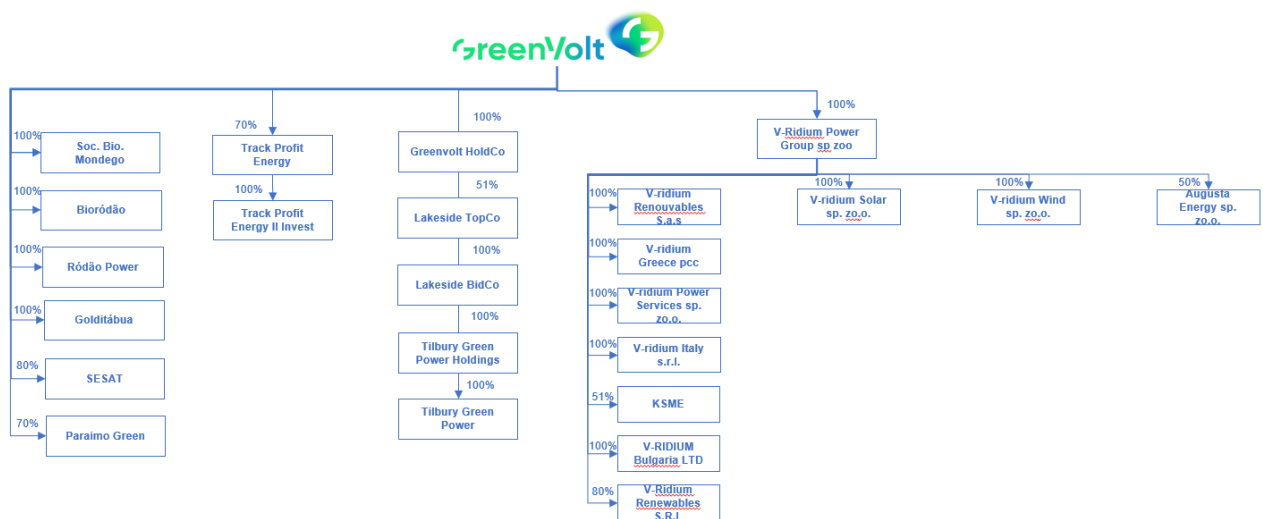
GreenVolt

100%
Soc. Bio. Mondego

100%
Biорódão

100%
Ródão Power

100%
Golditábua

80%
SESAT

70%
Paraimo Green

70%
Track Profit Energy

100%
Track Profit Energy II Invest

100%
Greenvolt HoldCo

51%
Lakeside TopCo

100%
Lakeside BidCo

100%
Tilbury Green Power Holdings

100%
Tilbury Green Power

100%
V-Ridium Power Group sp zoo

100%
V-ridium Renouvables S.a.s

100%
V-ridium Greece pcc

100%
V-ridium Power Services sp. zo.o.

100%
V-ridium Italy s.r.l.

51%
KSME

100%
V-RIDIUM Bulgaria LTD

80%
V-Ridium Renewables S.R.L

100%
V-ridium Solar sp. zo.o.

100%
V-ridium Wind sp. zo.o.

50%
Augusta Energy sp. zo.o.